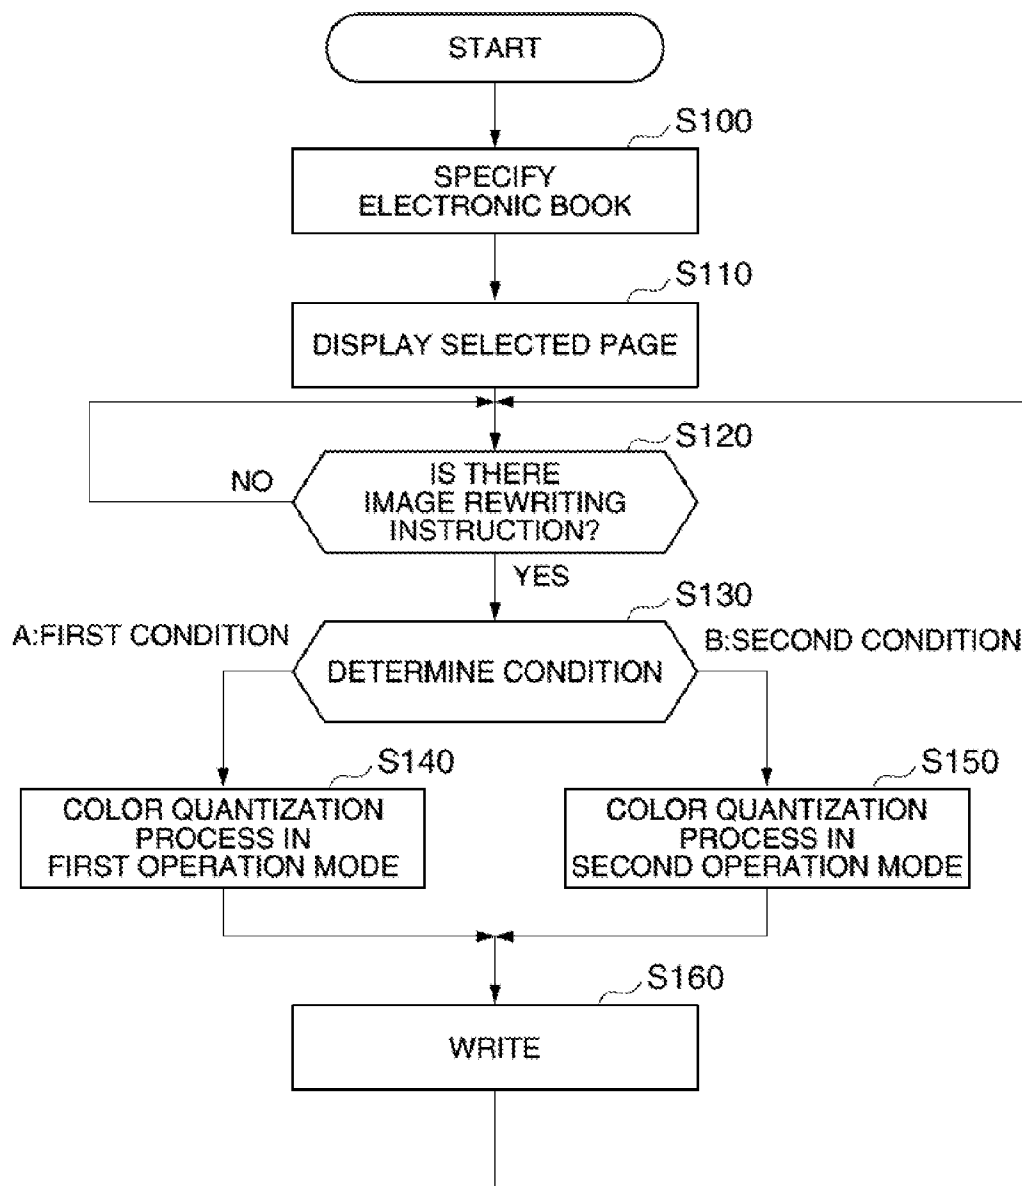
START

S100

SPECIFY ELECTRONIC BOOK

S110

DISPLAY SELECTED PAGE

S120

NO

IS THERE IMAGE REWRITING INSTRUCTION?

YES

S130

A:FIRST CONDITION

DETERMINE CONDITION

B:SECOND CONDITION

S140

COLOR QUANTIZATION PROCESS IN FIRST OPERATION MODE

S150

COLOR QUANTIZATION PROCESS IN SECOND OPERATION MODE

S160

WRITE